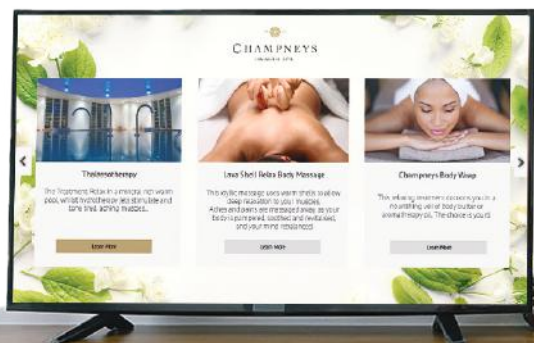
CHAMPNEYS

Thalassotherapy

This Treatment Relax in a mineral rich warm pool, whilst hydrotherapy jets stimulate and tone tired, aching muscles.

Learn More

Lava Shell Relax Body Massage

This stylish massage uses warm shells to allow deep relaxation to your muscles. Aches and pains are massaged away as your body is pampered, soothed and revitalised, and your mind rebalanced.

Learn More

Champneys Body Wrap

This relaxing treatment cocoons you in a nourishing veil of body butter or aromatherapy oil. The choice is yours.

Learn More